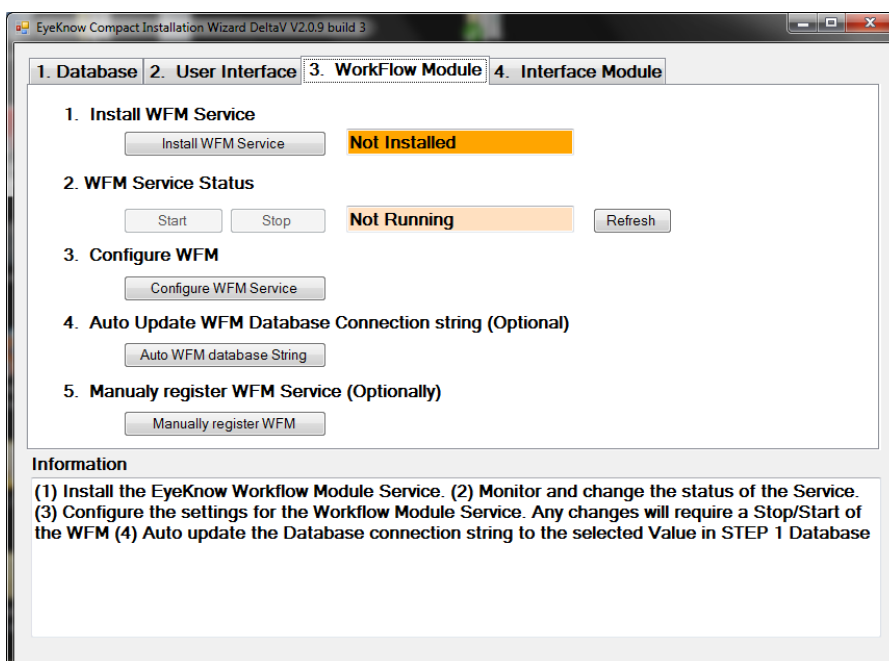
EyeKnow Compact Installation Wizard DeltaV V2.0.9 build 3

1. Database | 2. User Interface | 3. WorkFlow Module | 4. Interface Module

1. Install WFM Service

Install WFM Service

Not Installed

2. WFM Service Status

Start

Stop

Not Running

Refresh

3. Configure WFM

Configure WFM Service

4. Auto Update WFM Database Connection string (Optional)

Auto WFM database String

5. Manualy register WFM Service (Optionally)

Manually register WFM

Information

(1) Install the EyeKnow Workflow Module Service. (2) Monitor and change the status of the Service. (3) Configure the settings for the Workflow Module Service. Any changes will require a Stop/Start of the WFM (4) Auto update the Database connection string to the selected Value in STEP 1 Database